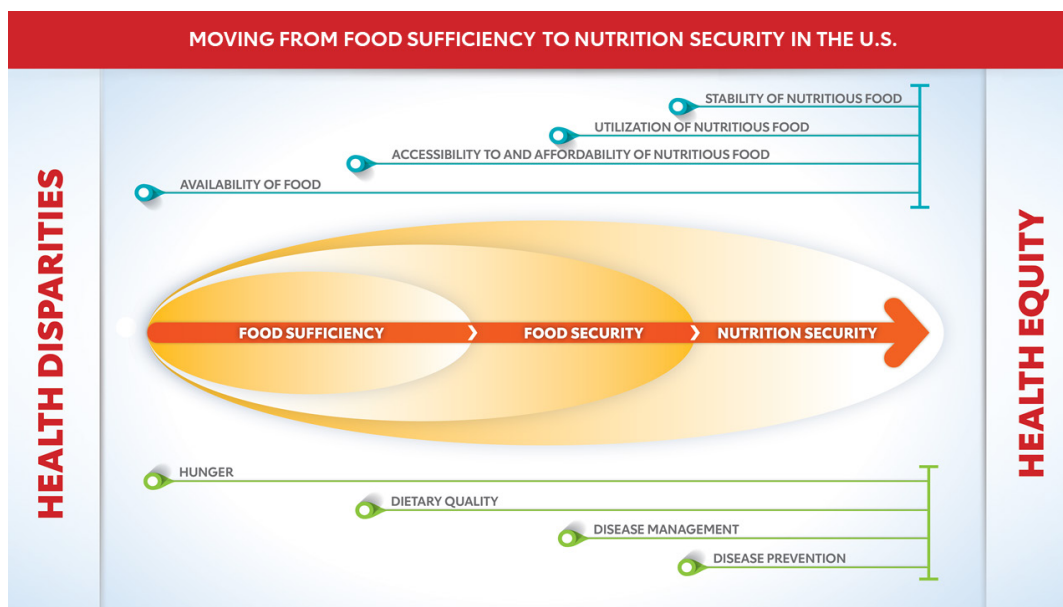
MOVING FROM FOOD SUFFICIENCY TO NUTRITION SECURITY IN THE U.S.

HEALTH DISPARITIES

STABILITY OF NUTRITIOUS FOOD

UTILIZATION OF NUTRITIOUS FOOD

ACCESSIBILITY TO AND AFFORDABILITY OF NUTRITIOUS FOOD

AVAILABILITY OF FOOD

FOOD SUFFICIENCY

FOOD SECURITY

NUTRITION SECURITY

HUNGER

DIETARY QUALITY

DISEASE MANAGEMENT

DISEASE PREVENTION

HEALTH EQUITY